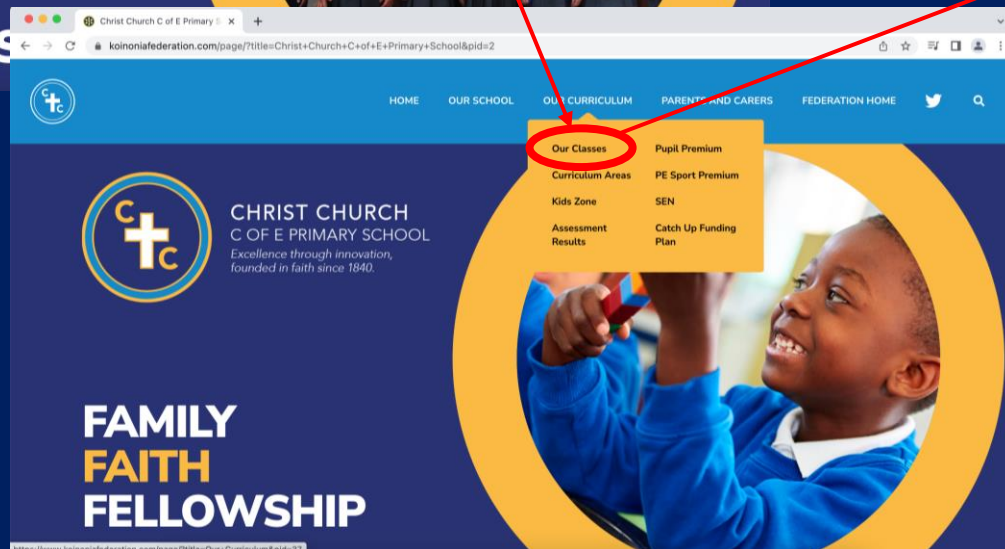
Christ Church C of E Primary S

koinoniafederation.com/page/?title=Christ+Church+C+of+E+Primary+School&pid=2

C C

HOME OUR SCHOOL OUR CURRICULUM PARENTS AND CARERS FEDERATION HOME

Our Classes
Curriculum Areas
Kids Zone
Assessment Results
Pupil Premium
PE Sport Premium
SEN
Catch Up Funding Plan

C C

CHRIST CHURCH
C OF E PRIMARY SCHOOL
Excellence through innovation, founded in faith since 1840.

FAMILY
FAITH
FELLOWSHIP

https://www.koinoniafederation.com/page/?title=Our+Curriculum&pid=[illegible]